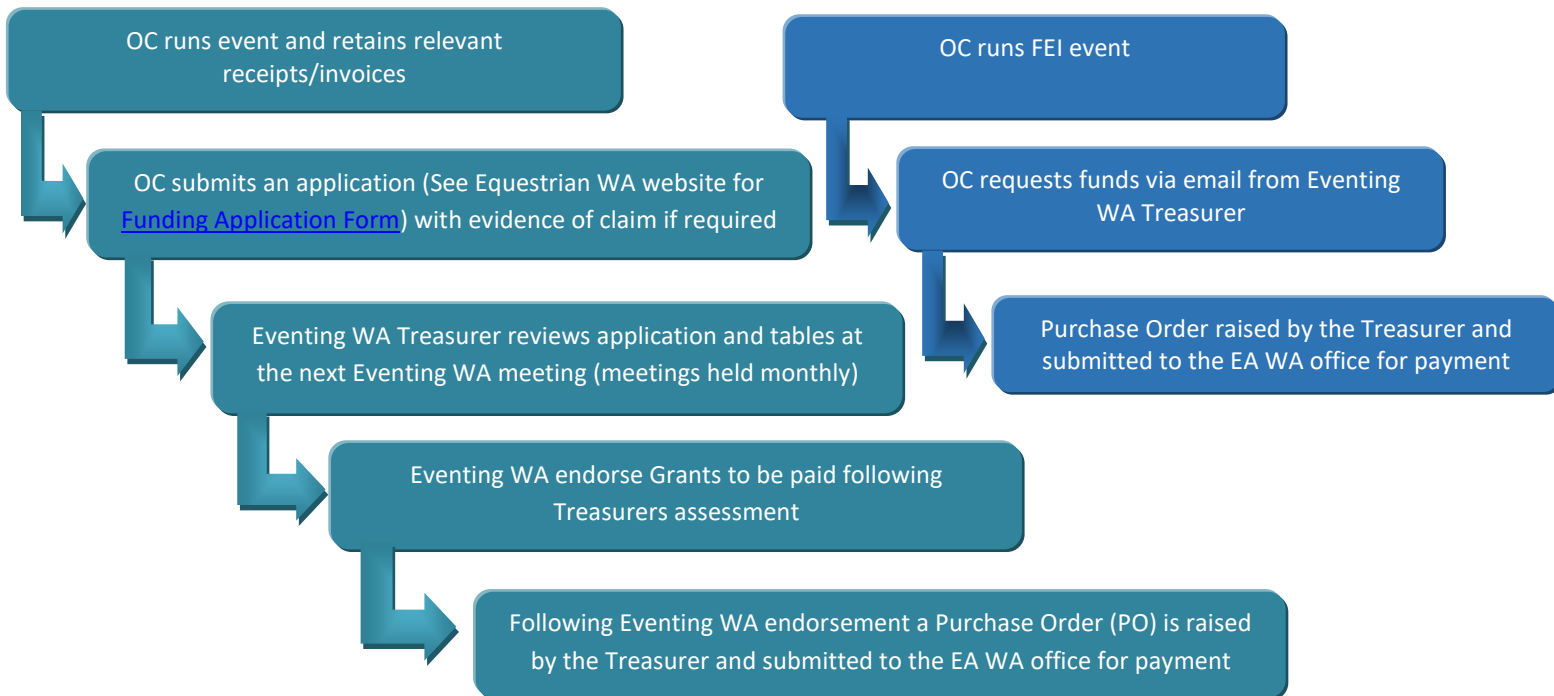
OC runs event and retains relevant receipts/invoices

OC submits an application (See Equestrian WA website for Funding Application Form) with evidence of claim if required

Eventing WA Treasurer reviews application and tables at the next Eventing WA meeting (meetings held monthly)

Eventing WA endorse Grants to be paid following Treasurers assessment

Following Eventing WA endorsement a Purchase Order (PO) is raised by the Treasurer and submitted to the EA WA office for payment

OC runs FEI event

OC requests funds via email from Eventing WA Treasurer

Purchase Order raised by the Treasurer and submitted to the EA WA office for payment